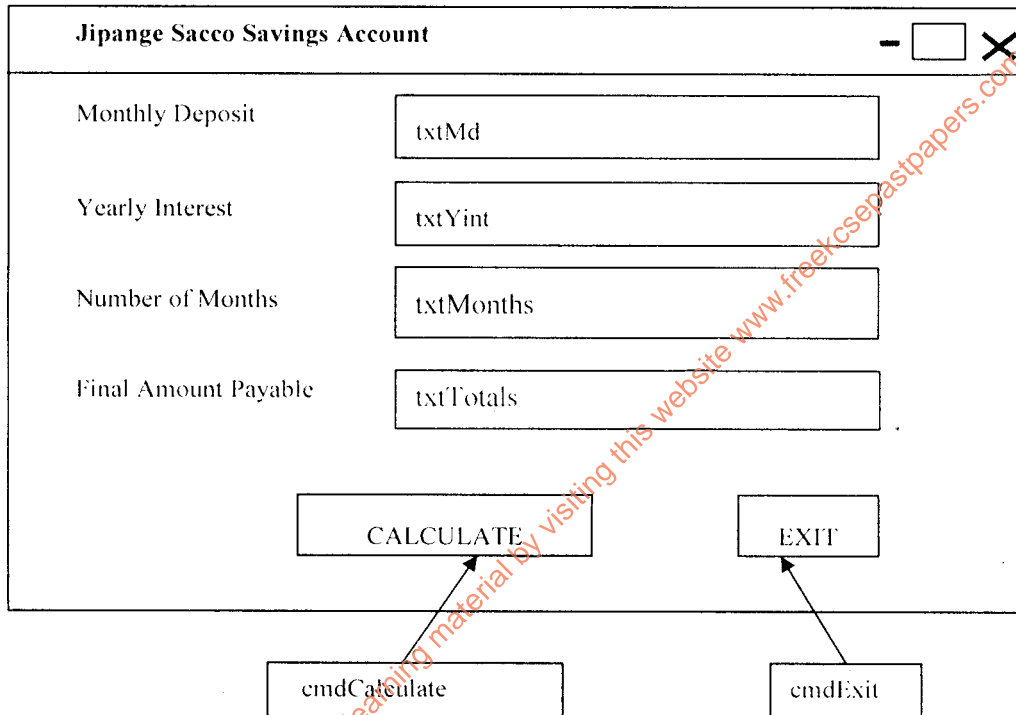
Jipange Sacco Savings Account

Monthly Deposit
txtMd

Yearly Interest
txtYint

Number of Months
txtMonths

Final Amount Payable
txtTotals

CALCULATE

EXIT

cmdCalculate

cmdExit

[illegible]eaching material by visiting this website www.freekcsepastpapers.co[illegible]